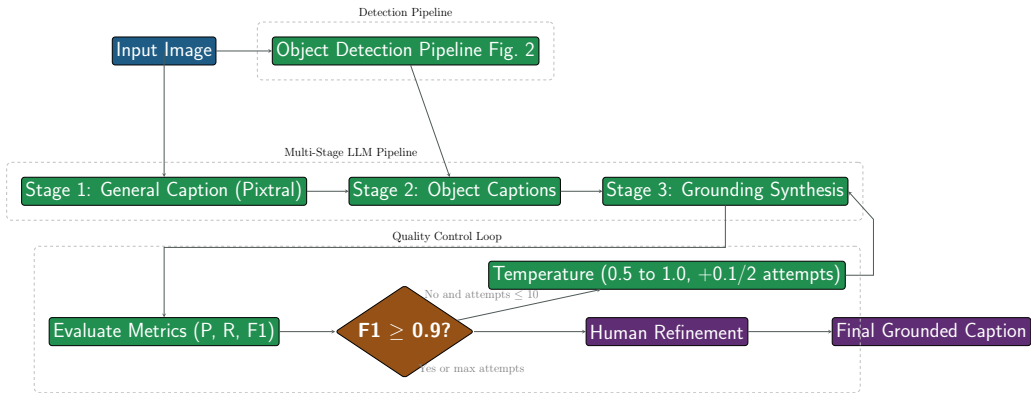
Detection Pipeline

Input Image

Object Detection Pipeline Fig. 2

Multi-Stage LLM Pipeline

Stage 1: General Caption (Pixtral)

Stage 2: Object Captions

Stage 3: Grounding Synthesis

Quality Control Loop

Temperature (0.5 to 1.0, $+0.1/2$ attempts)

No and attempts $\leq 10$

Evaluate Metrics (P, R, F1)

F1 $\geq$ 0.9?

Human Refinement

Final Grounded Caption

Yes or max attempts